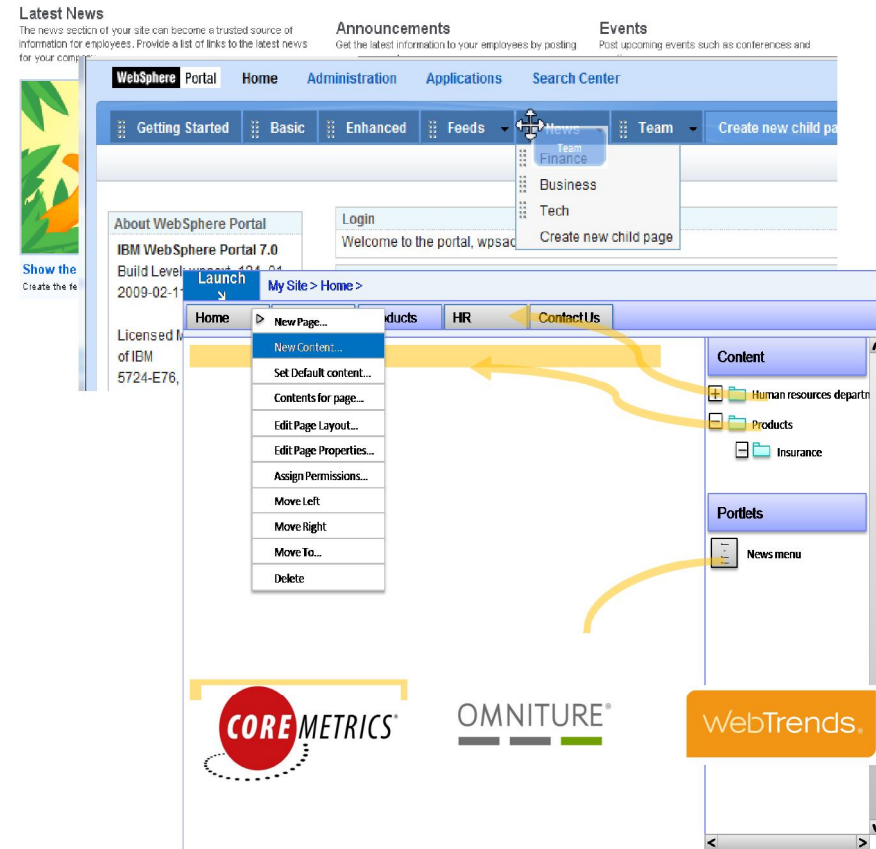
Latest News
The news section of your site can become a trusted source of information for employees. Provide a list of links to the latest news for your compa

Announcements
Get the latest information to your employees by posting

Events
Post upcoming events such as conferences and

WebSphere Portal
Home Administration Applications Search Center

Getting Started Basic Enhanced Feeds News Team Create new child pa

Team
Finance
Business
Tech
Create new child page

About WebSphere Portal
IBM WebSphere Portal 7.0
Build Level: wpnext_131_01
2009-02-11

Licensed M
of IBM
5724-E76,

Login
Welcome to the portal, wpsad

Show the
Create the fe

Launch
My Site > Home >

Home Products HR Contact Us

New Page...
New Content...
Set Default content...
Contents for page...
Edit Page Layout...
Edit Page Properties...
Assign Permissions...
Move Left
Move Right
Move To...
Delete

Content
Human resources departn
Products
Insurance

Portlets
News menu

COREMETRICS
OMNITURE
WebTrends